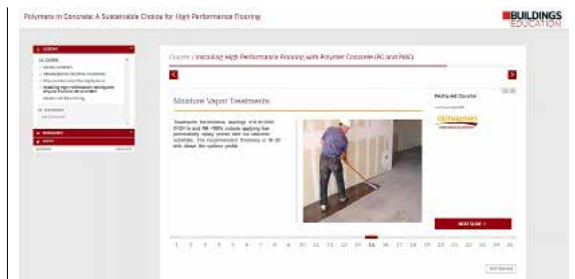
Polymers in Concrete: A Sustainable Choice for High Performance Flooring

BUILDINGS EDUCATION

Course / Installing High Performance Flooring with Polymer Concrete (PC and PMC)

Moisture Vapor Treatments

Featured Course

NEXT SLIDE >

1 2 3 4 5 6 7 8 9 10 11 12 13 14 15 16 17 18 19 20 21 22 23 24 25